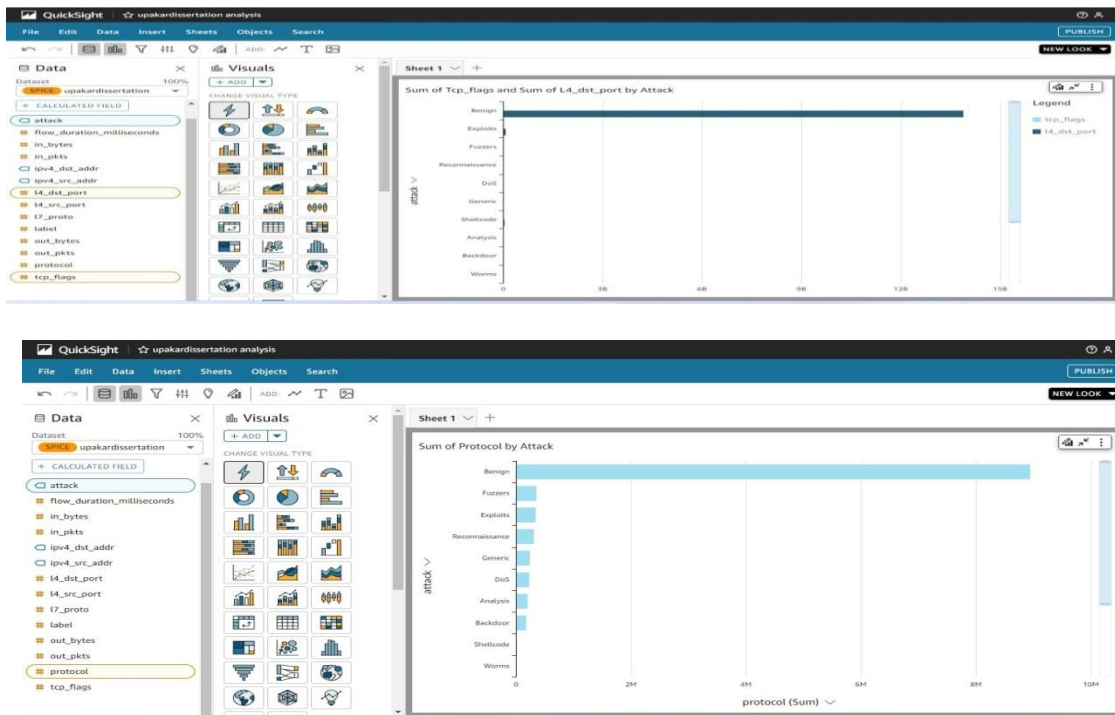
QuickSight | ☆ upakardissertation analysis

File Edit Data Insert Sheets Objects Search

PUBLISH

ADD:

NEW LOOK

Data

Dataset 100%

SPICE upakardissertation

+ CALCULATED FIELD

attack
flow_duration_milliseconds
in_bytes
in_pkts
ipv4_dst_addr
ipv4_src_addr
l4_dst_port
l4_src_port
l7_proto
label
out_bytes
out_pkts
protocol
tcp_flags

Visuals

+ ADD

CHANGE VISUAL TYPE

Sheet 1 +

Sum of Tcp_flags and Sum of L4_dst_port by Attack

Legend
tcp_flags
l4_dst_port

Benign
Exploits
Fuzzers
Reconnaissance
DoS
Generic
Shellcode
Analysis
Backdoor
Worms

attack

0 3B 6B 9B 12B 15B

QuickSight | ☆ upakardissertation analysis

File Edit Data Insert Sheets Objects Search

PUBLISH

ADD:

NEW LOOK

Data

Dataset 100%

SPICE upakardissertation

+ CALCULATED FIELD

attack
flow_duration_milliseconds
in_bytes
in_pkts
ipv4_dst_addr
ipv4_src_addr
l4_dst_port
l4_src_port
l7_proto
label
out_bytes
out_pkts
protocol
tcp_flags

Visuals

+ ADD

CHANGE VISUAL TYPE

Sheet 1 +

Sum of Protocol by Attack

Benign
Fuzzers
Exploits
Reconnaissance
Generic
DoS
Analysis
Backdoor
Shellcode
Worms

attack

0 2M 4M 6M 8M 10M

protocol (Sum)